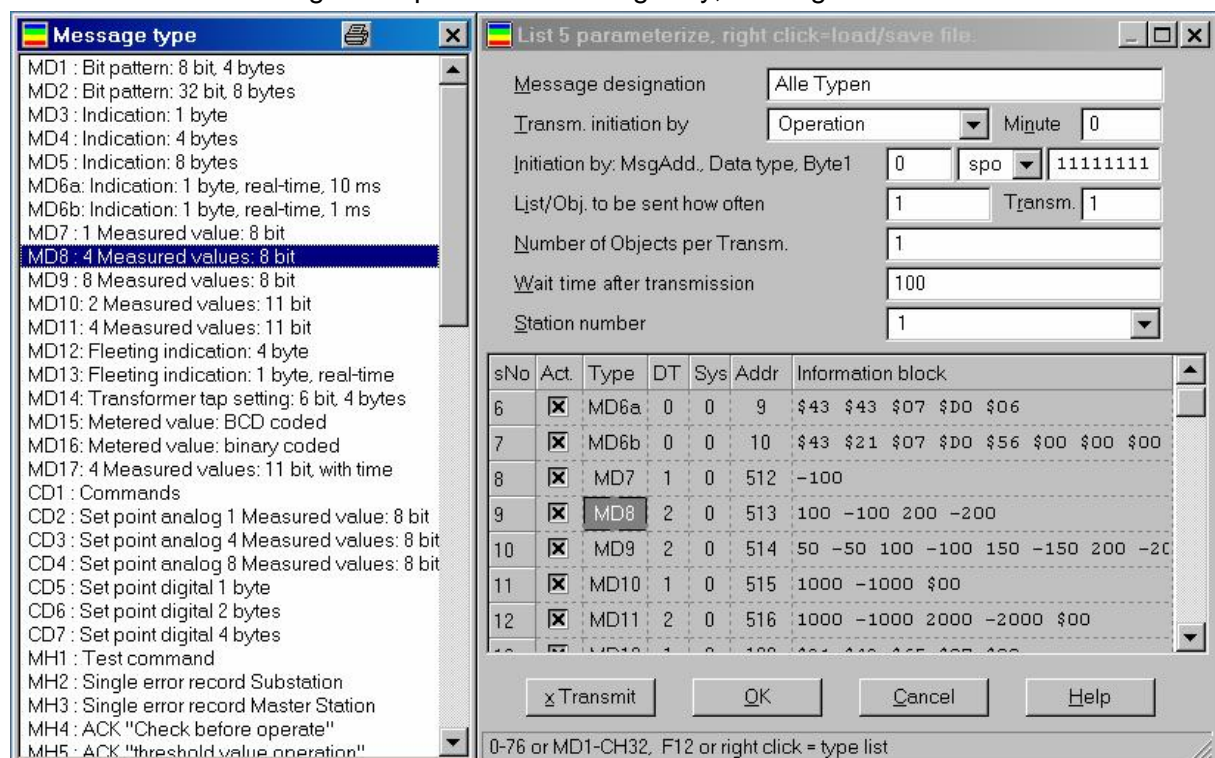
Message type

MD1 : Bit pattern: 8 bit, 4 bytes
MD2 : Bit pattern: 32 bit, 8 bytes
MD3 : Indication: 1 byte
MD4 : Indication: 4 bytes
MD5 : Indication: 8 bytes
MD6a: Indication: 1 byte, real-time, 10 ms
MD6b: Indication: 1 byte, real-time, 1 ms
MD7 : 1 Measured value: 8 bit
MD8 : 4 Measured values: 8 bit
MD9 : 8 Measured values: 8 bit
MD10: 2 Measured values: 11 bit
MD11: 4 Measured values: 11 bit
MD12: Fleeting indication: 4 byte
MD13: Fleeting indication: 1 byte, real-time
MD14: Transformer tap setting: 6 bit, 4 bytes
MD15: Metered value: BCD coded
MD16: Metered value: binary coded
MD17: 4 Measured values: 11 bit, with time
CD1 : Commands
CD2 : Set point analog 1 Measured value: 8 bit
CD3 : Set point analog 4 Measured values: 8 bit
CD4 : Set point analog 8 Measured values: 8 bit
CD5 : Set point digital 1 byte
CD6 : Set point digital 2 bytes
CD7 : Set point digital 4 bytes
MH1 : Test command
MH2 : Single error record Substation
MH3 : Single error record Master Station
MH4 : ACK "Check before operate"
MH5 : ACK "threshold value operation"

List 5 parameterize, right click=load/save file.

Message designation | Alle Typen
Transm. initiation by | Operation | Minute | 0
Initiation by: MsgAdd., Data type, Byte1 | 0 | spo | 11111111
List/Obj. to be sent how often | 1 | Transm. | 1
Number of Objects per Transm. | 1
Wait time after transmission | 100
Station number | 1

| sNo | Act. | Type | DT | Sys | Addr | Information block |
|---|---|---|---|---|---|---|
| 6 | ☒ | MD6a | 0 | 0 | 9 | \$43 \$43 \$07 \$D0 \$06 |
| 7 | ☒ | MD6b | 0 | 0 | 10 | \$43 \$21 \$07 \$D0 \$56 \$00 \$00 \$00 |
| 8 | ☒ | MD7 | 1 | 0 | 512 | -100 |
| 9 | ☒ | MD8 | 2 | 0 | 513 | 100 -100 200 -200 |
| 10 | ☒ | MD9 | 2 | 0 | 514 | 50 -50 100 -100 150 -150 200 -2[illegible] |
| 11 | ☒ | MD10 | 1 | 0 | 515 | 1000 -1000 \$00 |
| 12 | ☒ | MD11 | 2 | 0 | 516 | 1000 -1000 2000 -2000 \$00 |

x Transmit | OK | Cancel | Help

0-76 or MD1-CH32, F12 or right click = type list